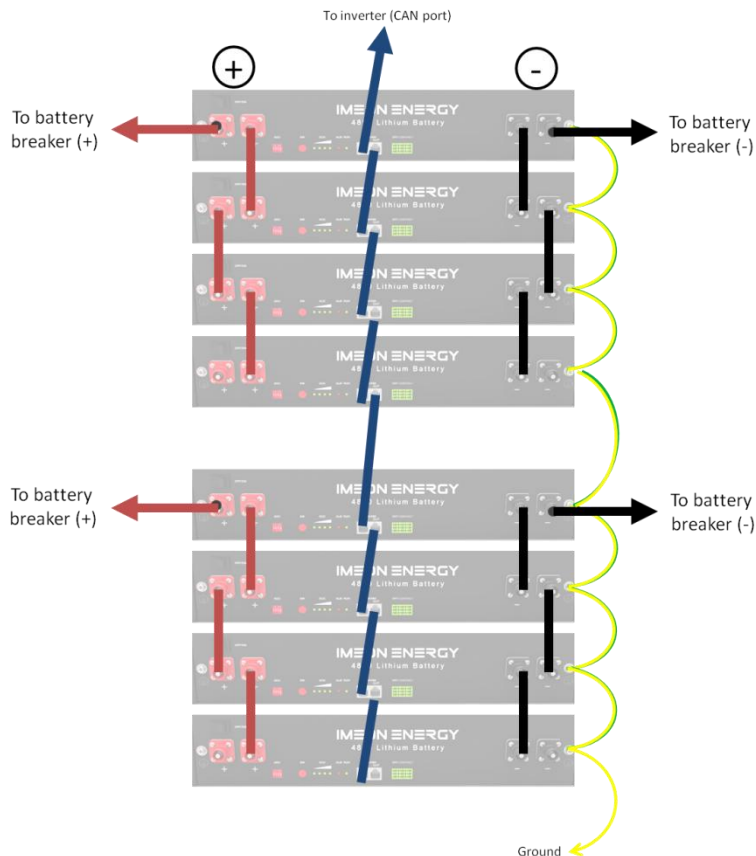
To inverter (CAN port)

+

-

To battery breaker (+)

To battery breaker (-)

IMEON ENERGY
48V Lithium Battery

IMEON ENERGY
48V Lithium Battery

IMEON ENERGY
48V Lithium Battery

IMEON ENERGY
48V Lithium Battery

To battery breaker (+)

To battery breaker (-)

IMEON ENERGY
48V Lithium Battery

IMEON ENERGY
48V Lithium Battery

IMEON ENERGY
48V Lithium Battery

IMEON ENERGY
48V Lithium Battery

Ground